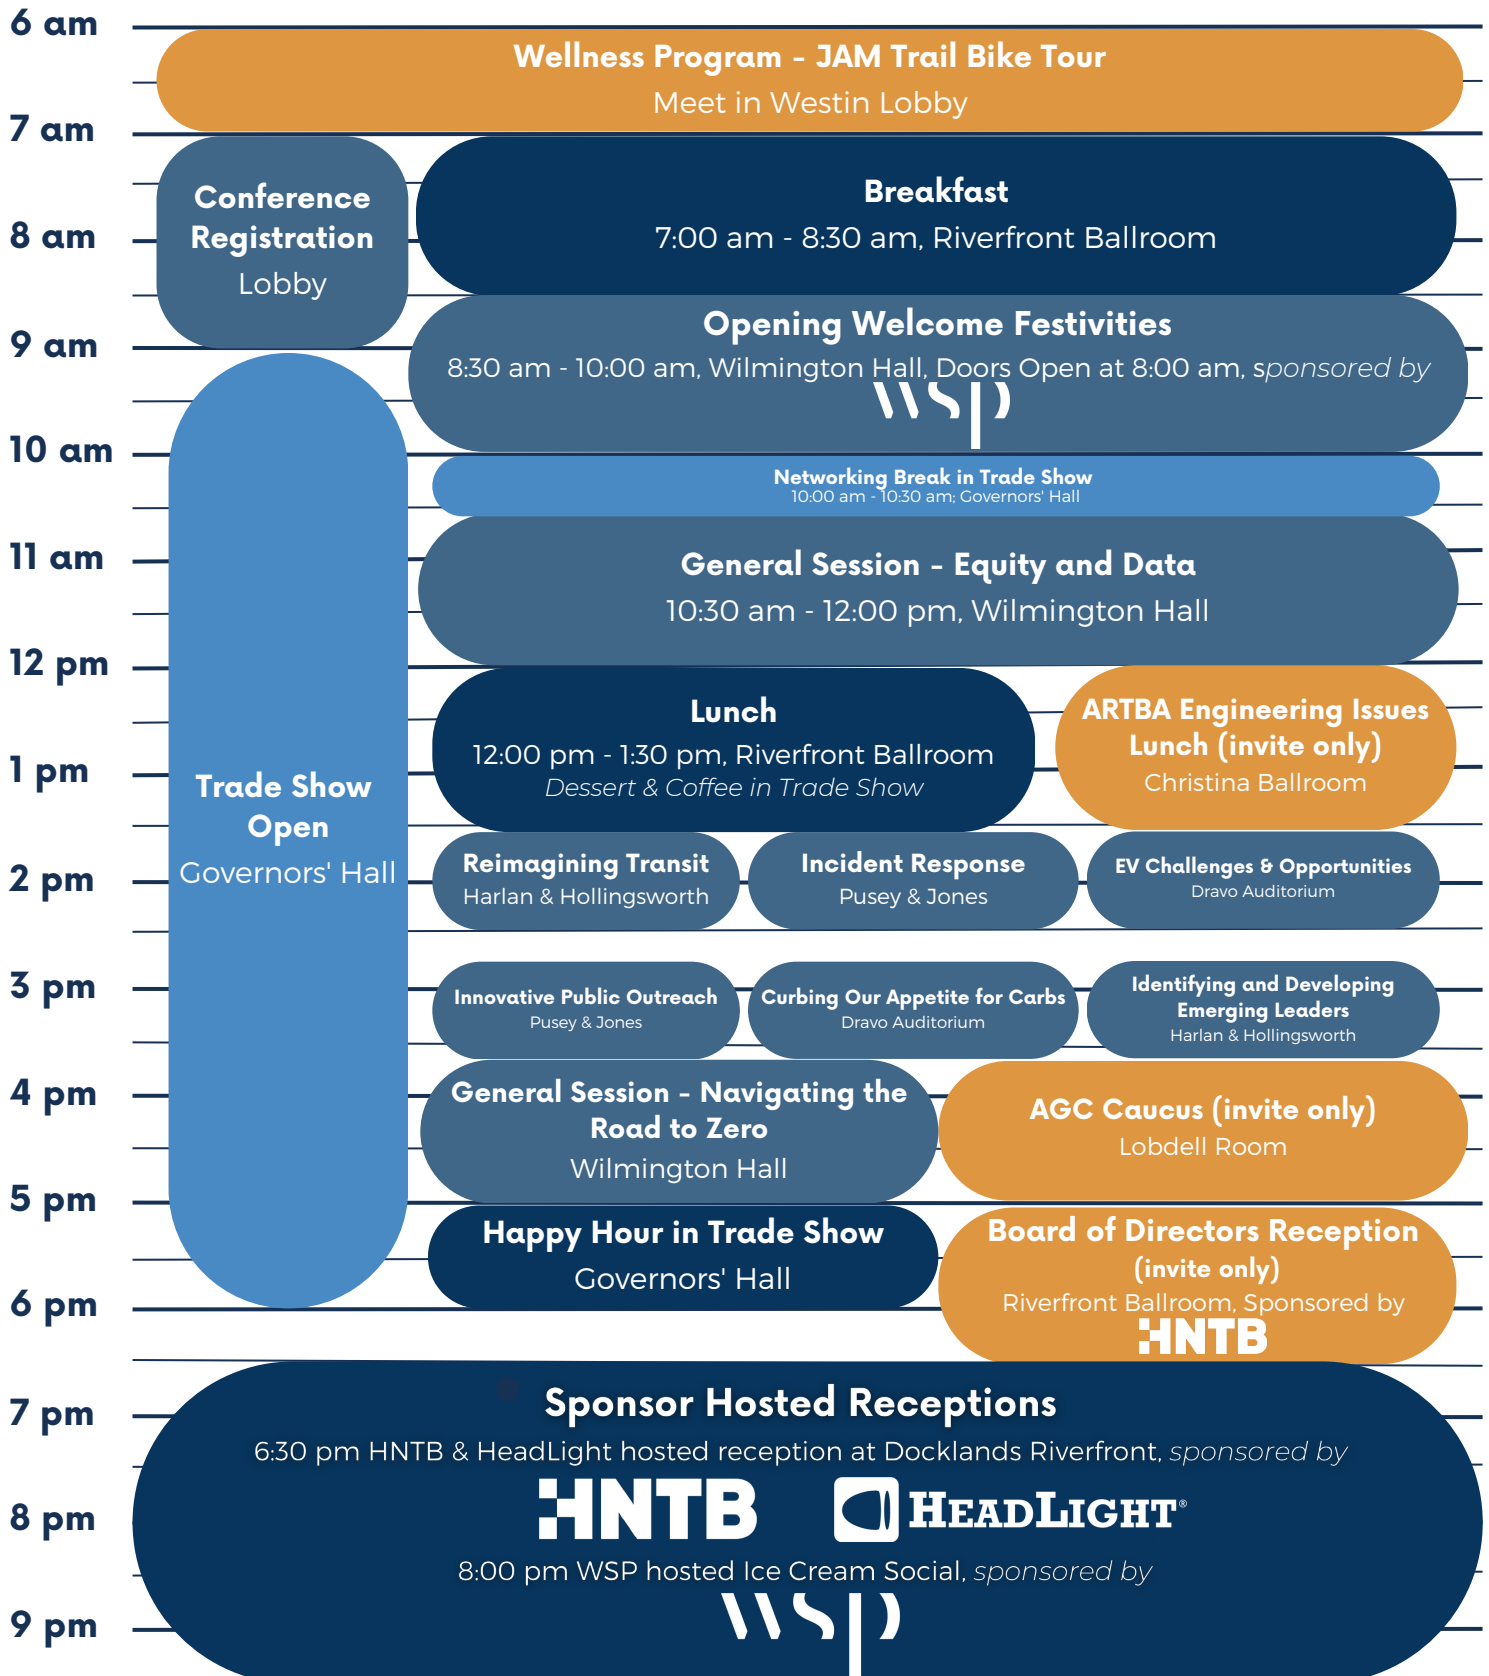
6 am

Wellness Program - JAM Trail Bike Tour
Meet in Westin Lobby

7 am

Conference Registration
Lobby

Breakfast
7:00 am - 8:30 am, Riverfront Ballroom

8 am

Opening Welcome Festivities
8:30 am - 10:00 am, Wilmington Hall, Doors Open at 8:00 am, sponsored by
WSP

9 am

10 am

Networking Break in Trade Show
10:00 am - 10:30 am: Governors' Hall

11 am

General Session - Equity and Data
10:30 am - 12:00 pm, Wilmington Hall

12 pm

Lunch
12:00 pm - 1:30 pm, Riverfront Ballroom
Dessert & Coffee in Trade Show

ARTBA Engineering Issues Lunch (invite only)
Christina Ballroom

1 pm

Trade Show Open
Governors' Hall

2 pm

Reimagining Transit
Harlan & Hollingsworth

Incident Response
Pusey & Jones

EV Challenges & Opportunities
Dravo Auditorium

3 pm

Innovative Public Outreach
Pusey & Jones

Curbing Our Appetite for Carbs
Dravo Auditorium

Identifying and Developing Emerging Leaders
Harlan & Hollingsworth

4 pm

General Session - Navigating the Road to Zero
Wilmington Hall

AGC Caucus (invite only)
Lobdell Room

5 pm

Happy Hour in Trade Show
Governors' Hall

Board of Directors Reception (invite only)
Riverfront Ballroom, Sponsored by
HNTB

6 pm

7 pm

Sponsor Hosted Receptions
6:30 pm HNTB & HeadLight hosted reception at Docklands Riverfront, sponsored by
HNTB HEADLIGHT®
8:00 pm WSP hosted Ice Cream Social, sponsored by
WSP

8 pm

9 pm